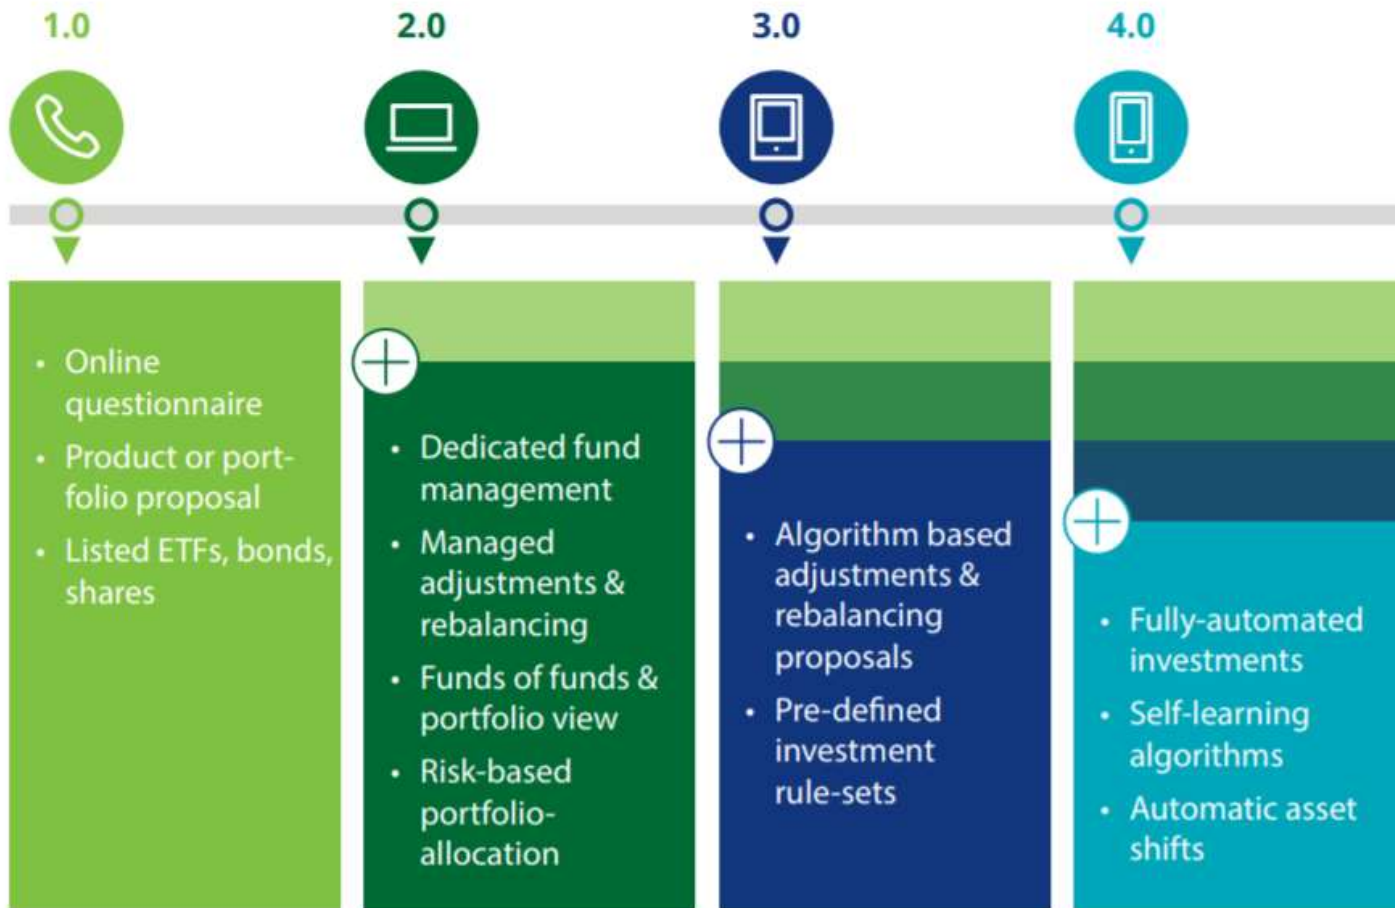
1.0

2.0

3.0

4.0

• Online questionnaire
• Product or portfolio proposal
• Listed ETFs, bonds, shares

• Dedicated fund management
• Managed adjustments & rebalancing
• Funds of funds & portfolio view
• Risk-based portfolio-allocation

• Algorithm based adjustments & rebalancing proposals
• Pre-defined investment rule-sets

• Fully-automated investments
• Self-learning algorithms
• Automatic asset shifts